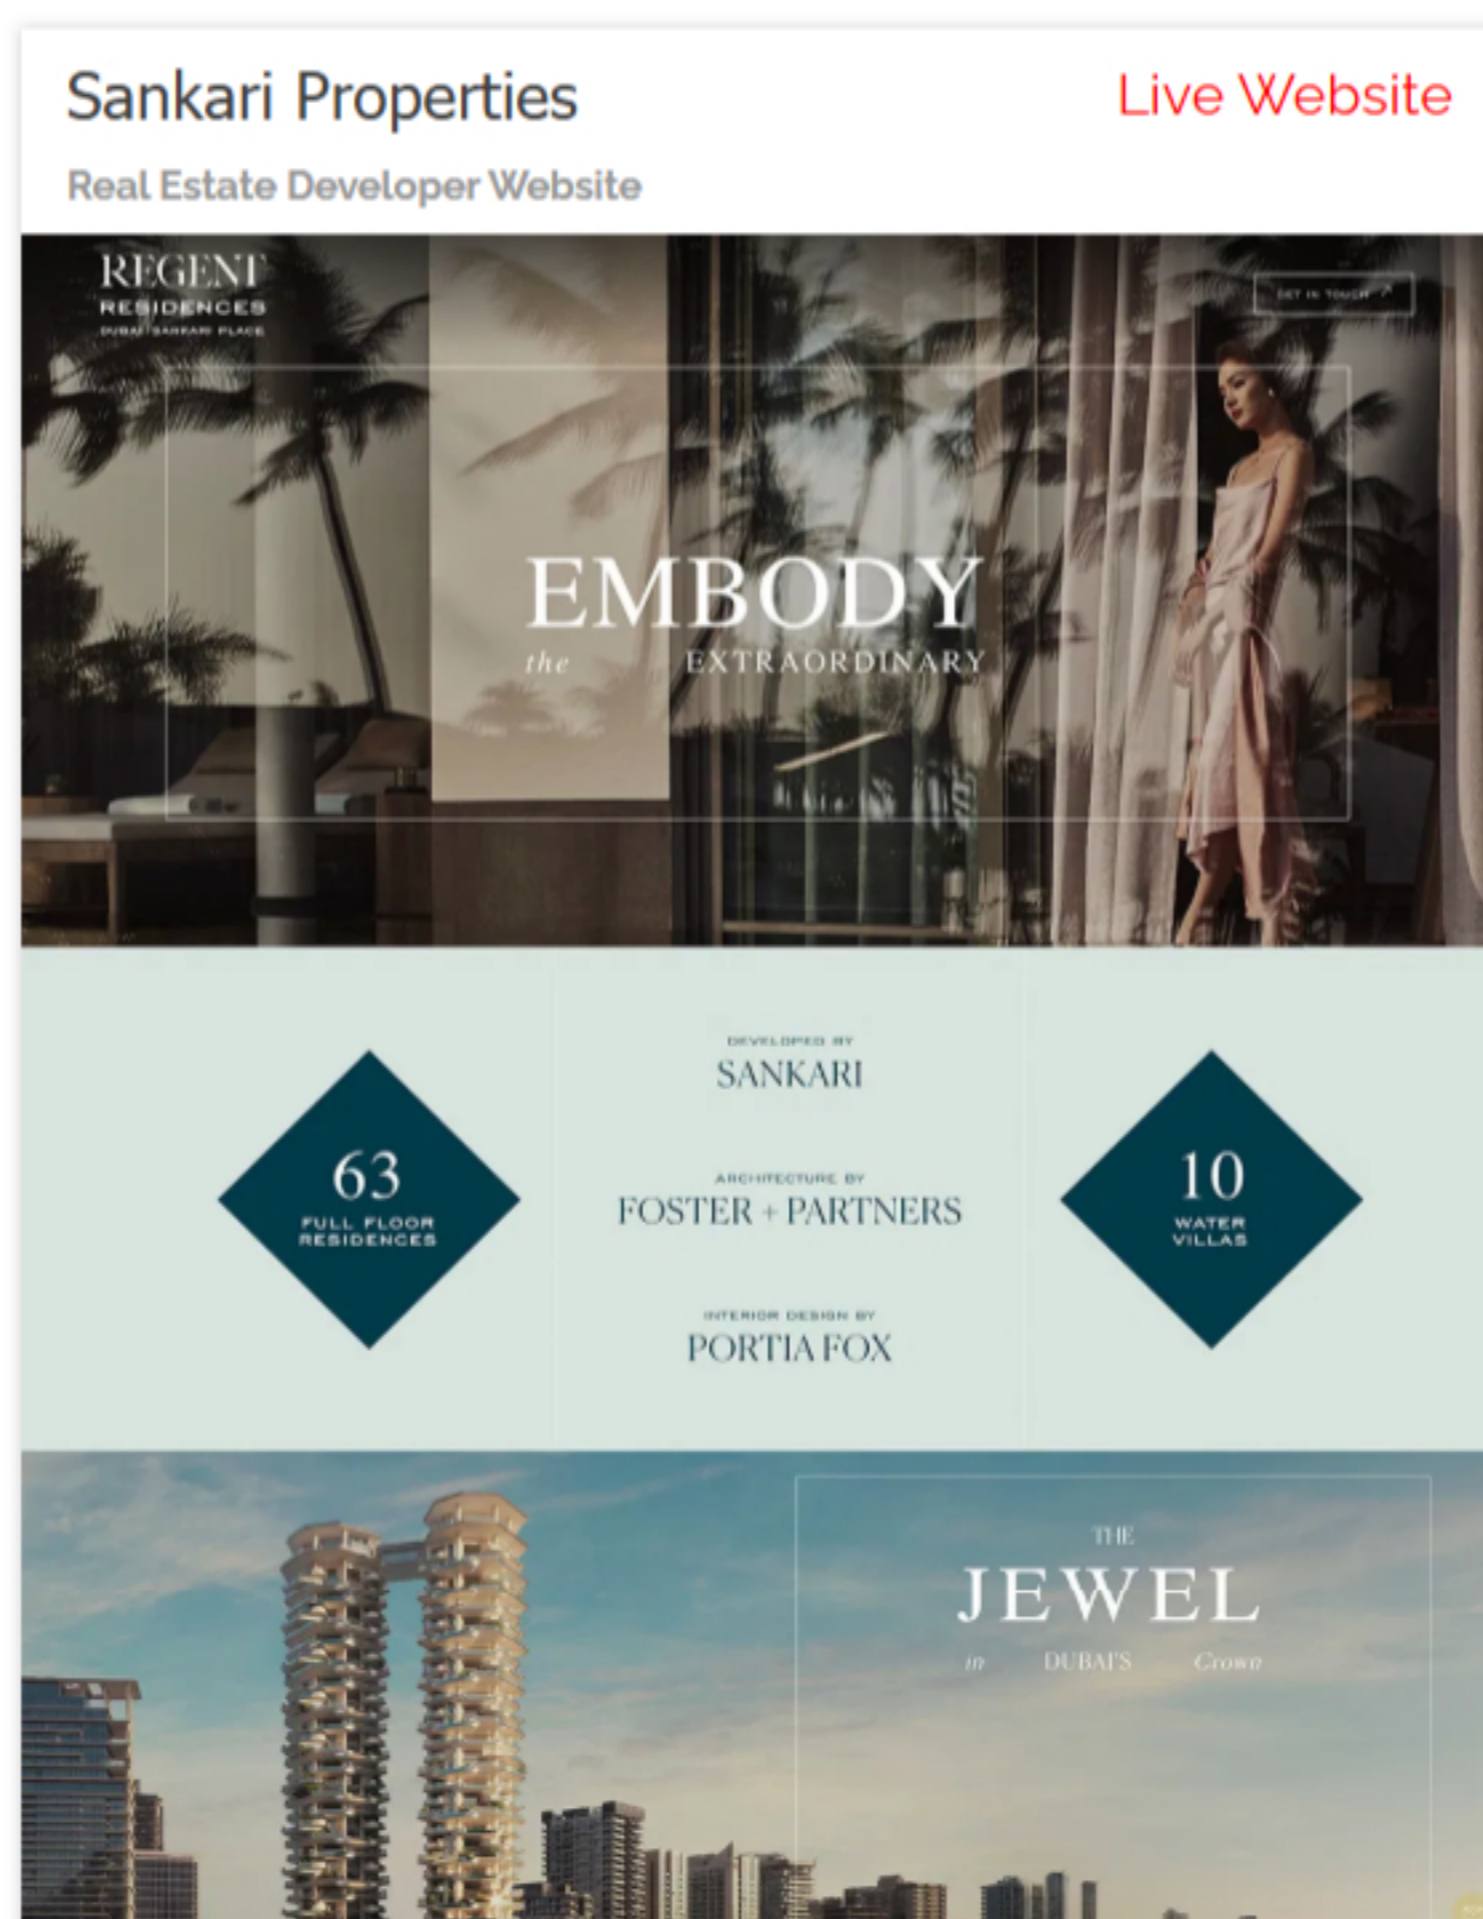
Sankari Properties

Live Website

Real Estate Developer Website

REGENT
RESIDENCES
DUBAI SANKARI PLACE

GET IN TOUCH ↗

EMBODY
the EXTRAORDINARY

63
FULL FLOOR RESIDENCES

DEVELOPED BY
SANKARI

ARCHITECTURE BY
FOSTER + PARTNERS

INTERIOR DESIGN BY
PORTIA FOX

10
WATER VILLAS

THE
JEWEL
in DUBAI'S Crown